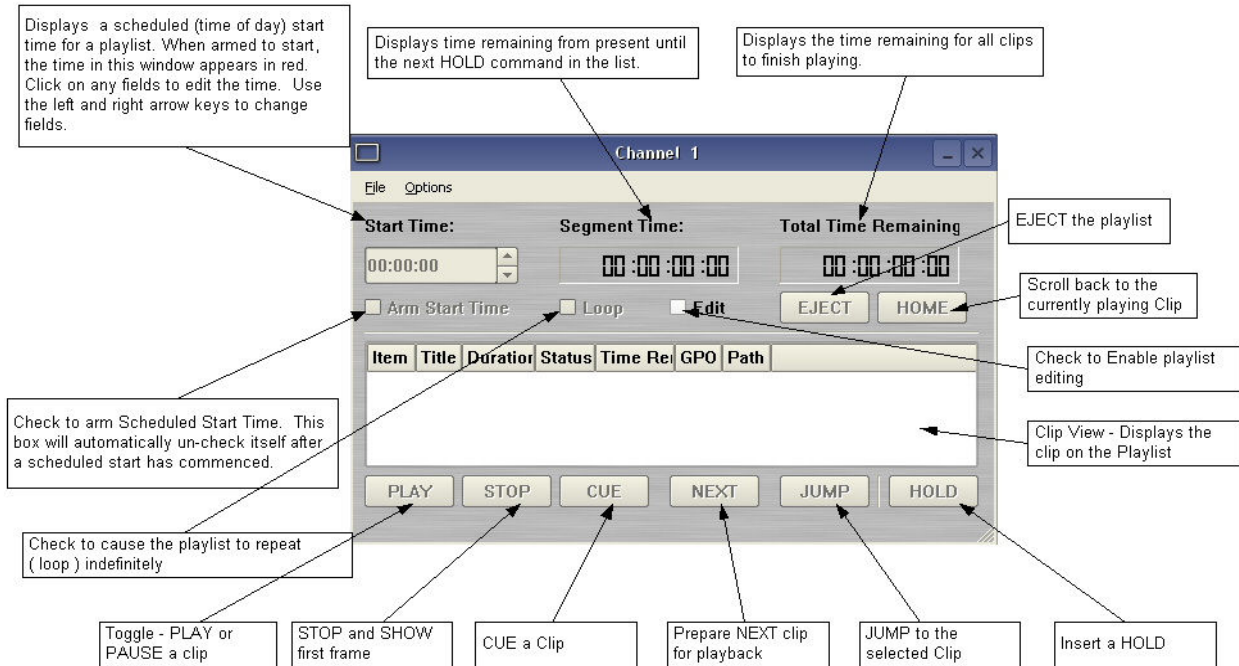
Displays a scheduled (time of day) start time for a playlist. When armed to start, the time in this window appears in red. Click on any fields to edit the time. Use the left and right arrow keys to change fields.

Displays time remaining from present until the next HOLD command in the list.

Displays the time remaining for all clips to finish playing.

Channel 1

File Options

Start Time:

Segment Time:

Total Time Remaining

EJECT the playlist

00:00:00

00:00:00:00

00:00:00:00

EJECT

HOME

Scroll back to the currently playing Clip

Arm Start Time

Loop

Edit

| Item | Title | Duratior | Status | Time Re | GPO | Path |
|---|---|---|---|---|---|---|

Check to Enable playlist editing

Check to arm Scheduled Start Time. This box will automatically un-check itself after a scheduled start has commenced.

Clip View - Displays the clip on the Playlist

PLAY

STOP

CUE

NEXT

JUMP

HOLD

Check to cause the playlist to repeat ( loop ) indefinitely

Toggle - PLAY or PAUSE a clip

STOP and SHOW first frame

CUE a Clip

Prepare NEXT clip for playback

JUMP to the selected Clip

Insert a HOLD